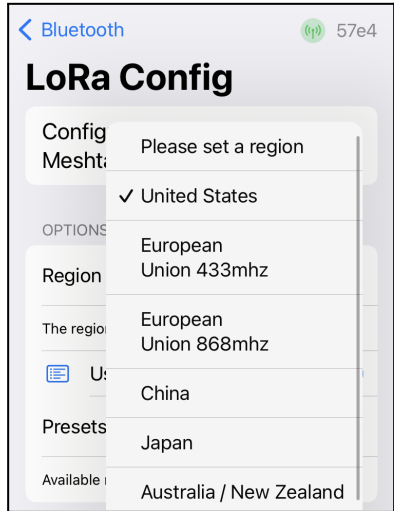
< Bluetooth

57e4

LoRa Config

Config
Meshta

OPTIONS

Region

The region

Us

Presets

Available

Please set a region

✓ United States

European Union 433mhz

European Union 868mhz

China

Japan

Australia / New Zealand